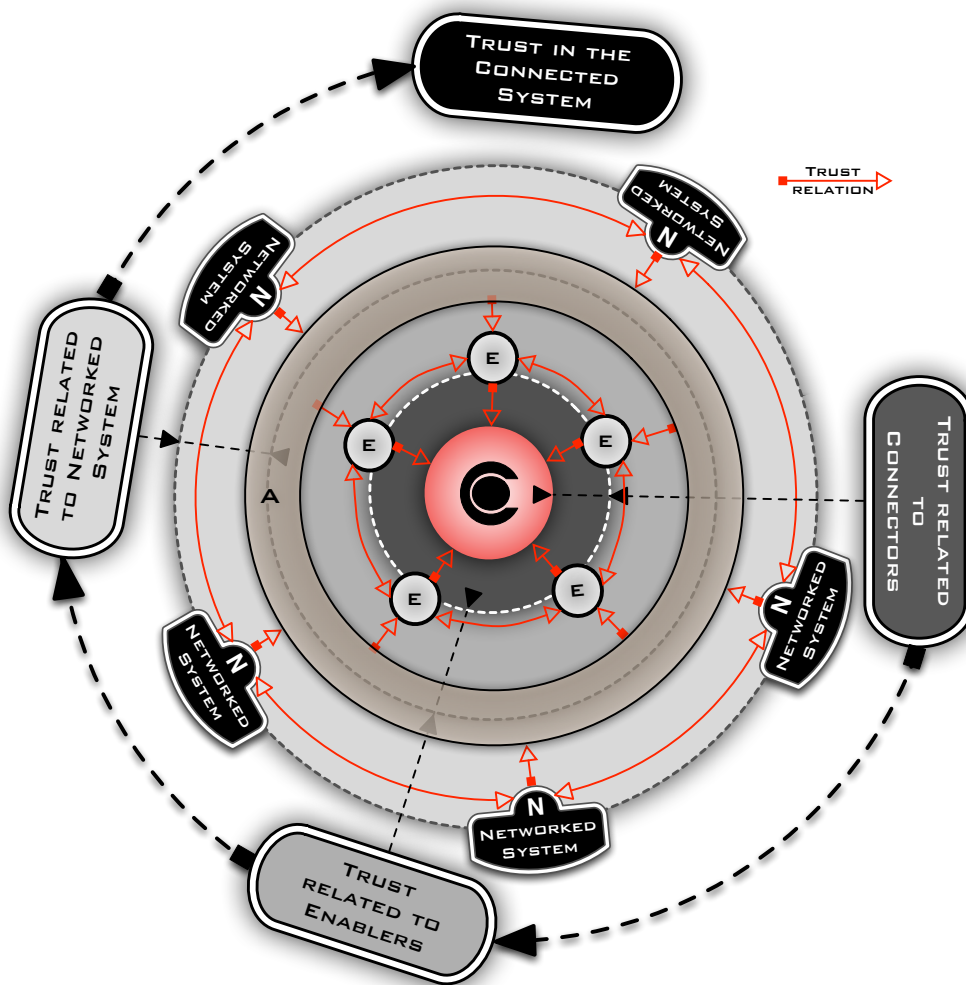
Trust in the Connected System

Trust relation

N Networked System

N Networked System

Trust related to Networked System

Trust related to Connectors

E

E

E

E

E

C

A

N Networked System

N Networked System

N Networked System

Trust related to Enablers